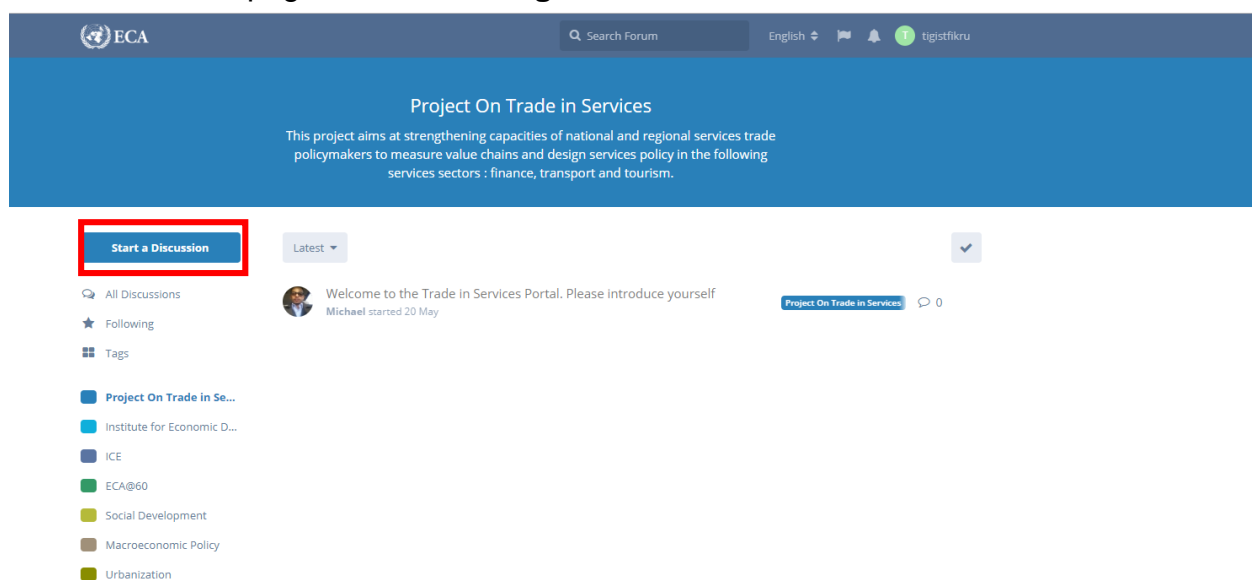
ECA

Search Forum

English

T tigistfikru

Project On Trade in Services

This project aims at strengthening capacities of national and regional services trade policymakers to measure value chains and design services policy in the following services sectors : finance, transport and tourism.

Start a Discussion

Latest

All Discussions

Following

Tags

Project On Trade in Se...

Institute for Economic D...

ICE

ECA@60

Social Development

Macroeconomic Policy

Urbanization

Welcome to the Trade in Services Portal. Please introduce yourself

Michael started 20 May

Project On Trade in Services

0